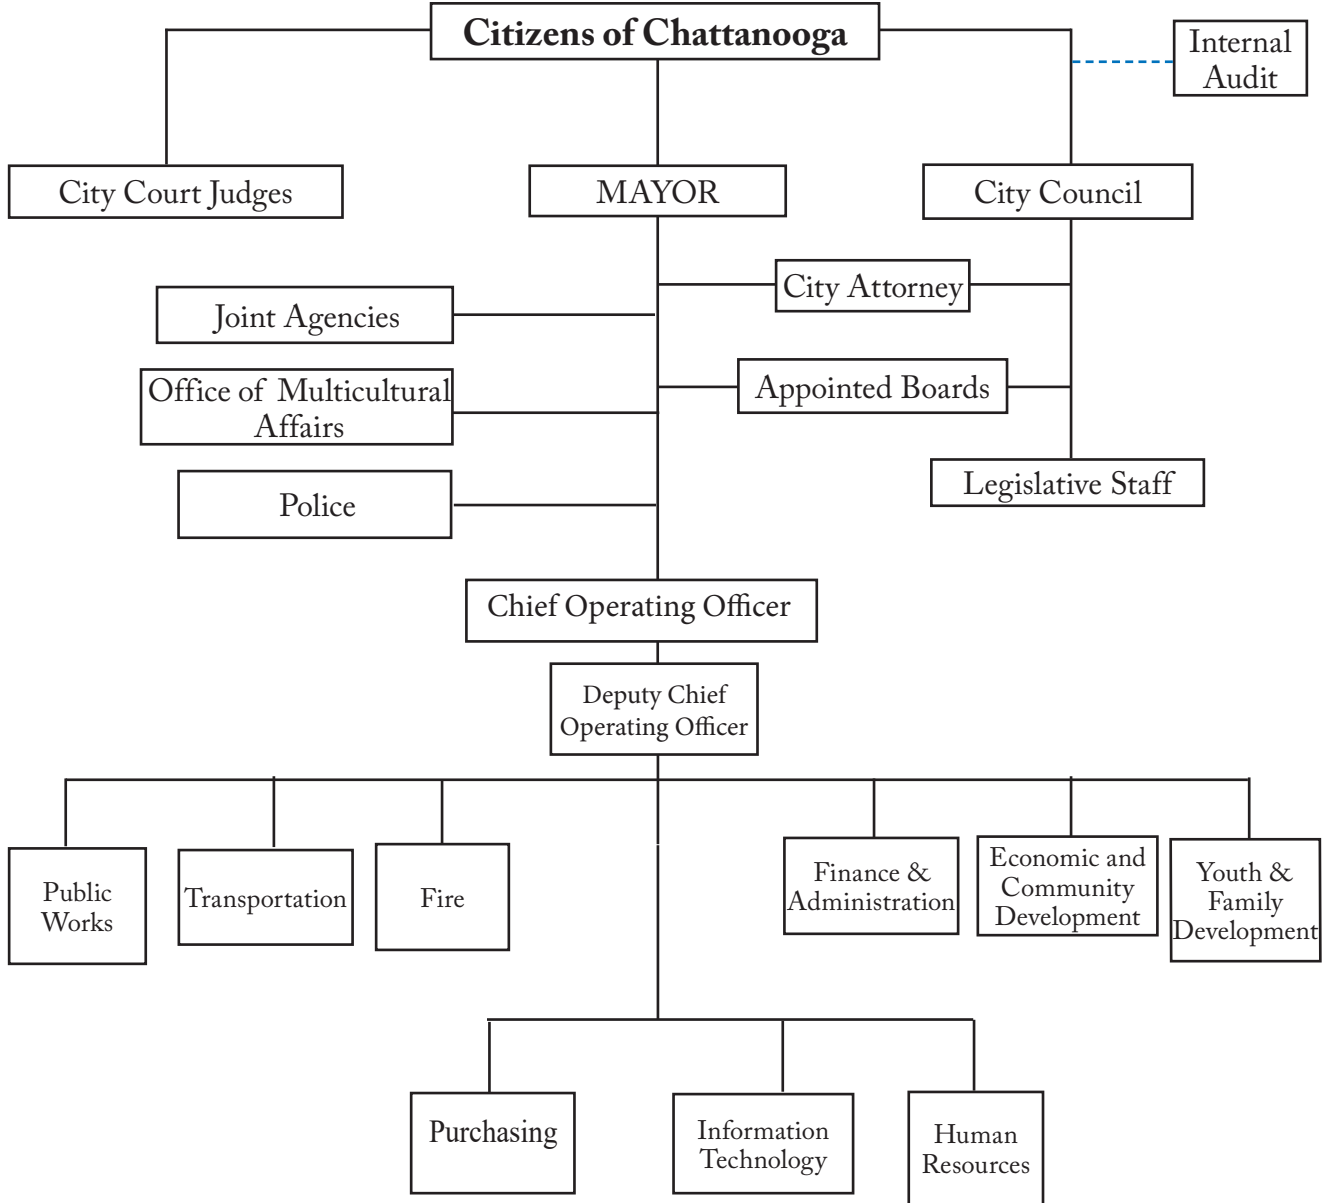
Citizens of Chattanooga

Internal Audit

City Court Judges

MAYOR

City Council

City Attorney

Joint Agencies

Office of Multicultural Affairs

Appointed Boards

Legislative Staff

Police

Chief Operating Officer

Deputy Chief Operating Officer

Public Works

Transportation

Fire

Finance & Administration

Economic and Community Development

Youth & Family Development

Purchasing

Information Technology

Human Resources